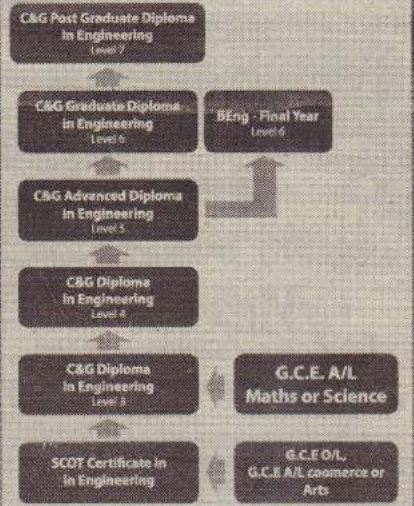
C&G Post Graduate Diploma in Engineering
Level 7

C&G Graduate Diploma in Engineering
Level 6

BEng - Final Year
Level 6

C&G Advanced Diploma in Engineering
Level 5

C&G Diploma in Engineering
Level 4

C&G Diploma in Engineering
Level 3

G.C.E. A/L
Maths or Science

SCOT Certificate in in Engineering

G.C.E O/L,
G.C.E A/L coomerce or Arts